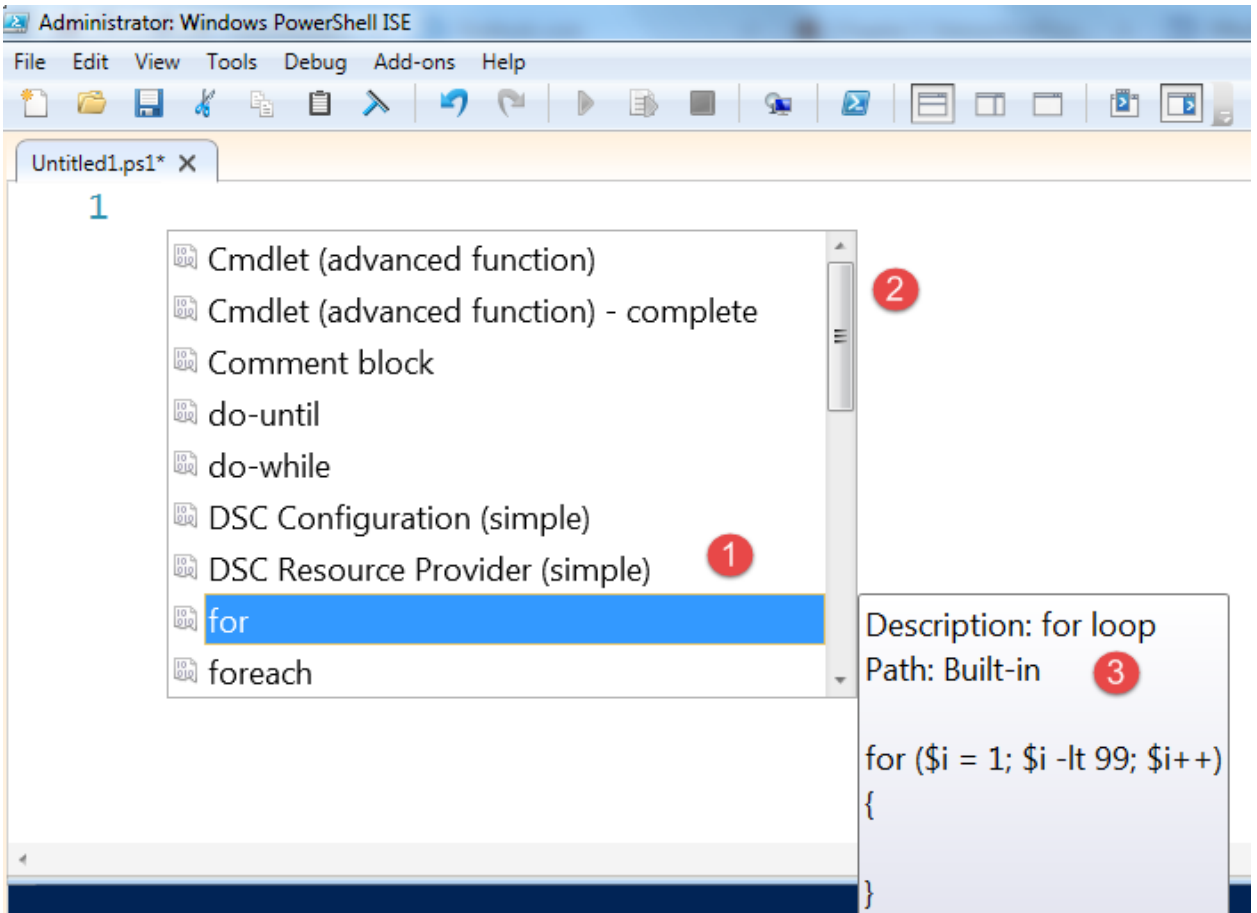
Administrator: Windows PowerShell ISE

File Edit View Tools Debug Add-ons Help

Untitled1.ps1* ✕

1

Cmdlet (advanced function)
Cmdlet (advanced function) - complete
Comment block
do-until
do-while
DSC Configuration (simple)
DSC Resource Provider (simple)
for
foreach

2

1

Description: for loop
Path: Built-in

3

for ($i = 1; $i -lt 99; $i++)
{

}